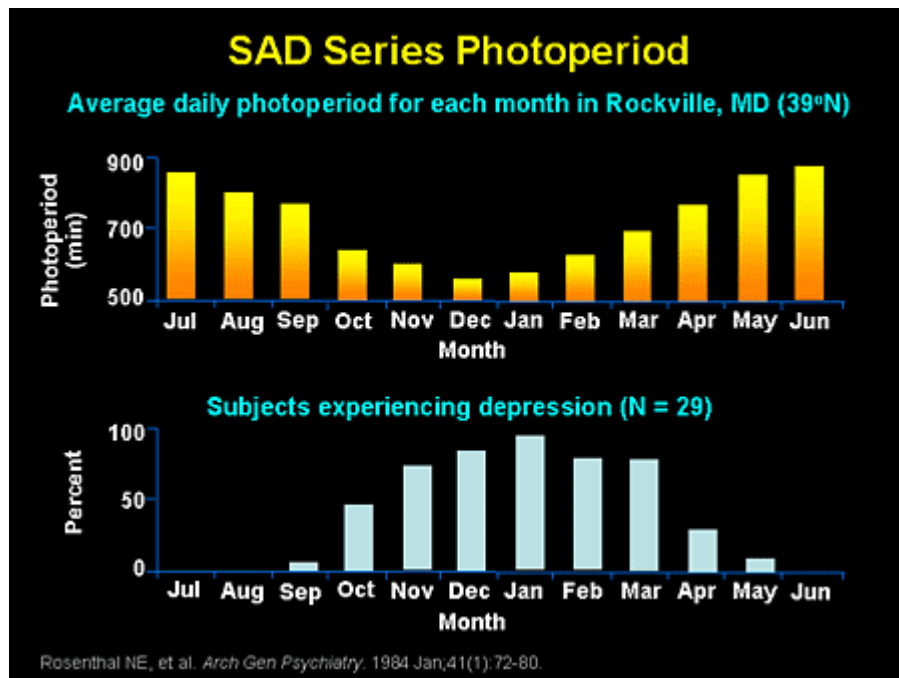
SAD Series Photoperiod

Average daily photoperiod for each month in Rockville, MD (39$^{o}$N)

Photoperiod (min)

900
700
500

Jul Aug Sep Oct Nov Dec Jan Feb Mar Apr May Jun

Month

Subjects experiencing depression (N = 29)

Percent

100
50
0

Jul Aug Sep Oct Nov Dec Jan Feb Mar Apr May Jun

Month

Rosenthal NE, et al. Arch Gen Psychiatry. 1984 Jan;41(1):72-80.